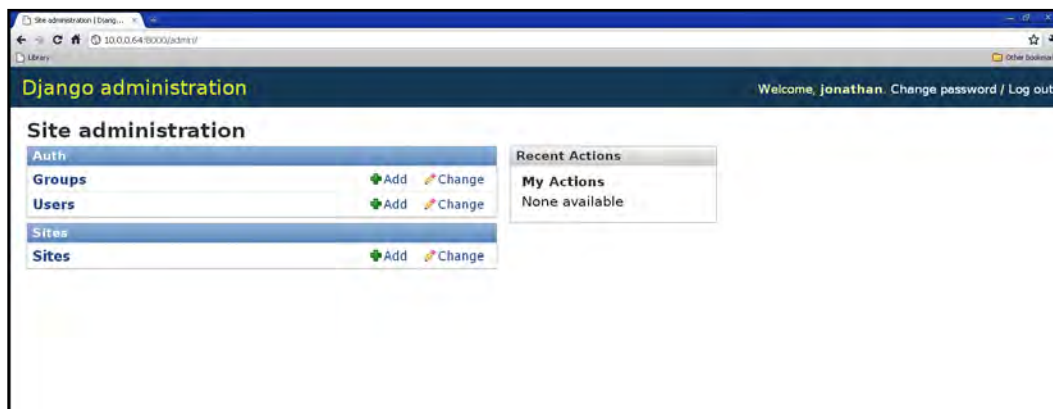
Site administration | Djang... ×

10.0.0.64:8000/admin/

Library

Other bookmarks

Django administration

Welcome, jonathan. Change password / Log out

Site administration

Auth

Groups Add Change

Users Add Change

Sites

Sites Add Change

Recent Actions

My Actions

None available